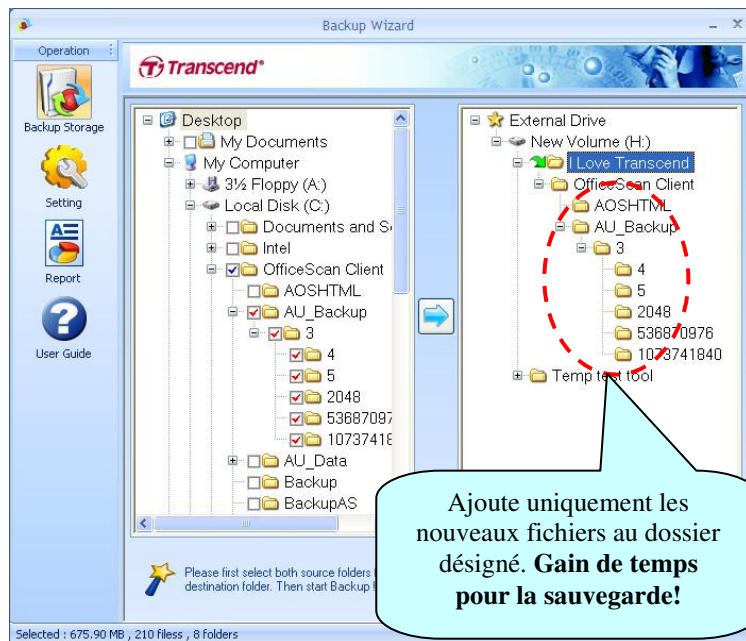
Backup Wizard

Operation

Backup Storage

Setting

Report

User Guide

Transcend®

Desktop
My Documents
My Computer
3½ Floppy (A:)
Local Disk (C:)
Documents and S
Intel
OfficeScan Client
AOSHTML
AU_Backup
3
4
5
2048
53687097
10737418
AU_Data
Backup
BackupAS

External Drive
New Volume (H:)
I Love Transcend
OfficeScan Client
AOSHTML
AU_Backup
3
4
5
2048
536870976
1073741840
Temp test tool

Please first select both source folders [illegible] destination folder. Then start Backup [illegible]

Ajoute uniquement les nouveaux fichiers au dossier désigné. **Gain de temps pour la sauvegarde!**

Selected : 675.90 MB , 210 filess , 8 folders